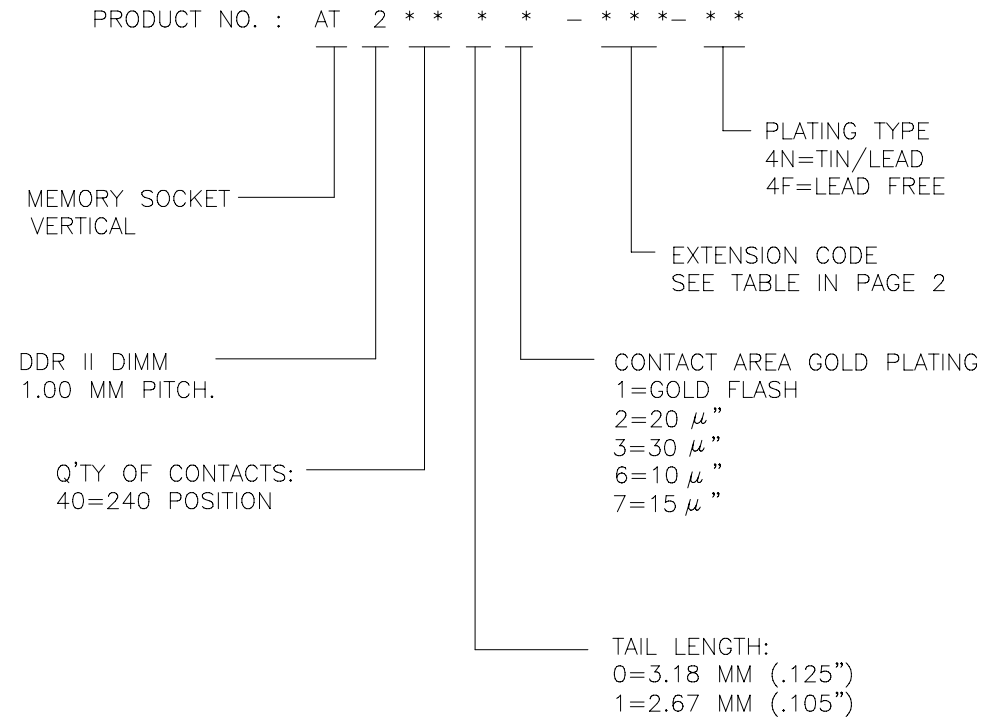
PRODUCT NO. : AT 2 * * * * – * * *– * *

PLATING TYPE
4N=TIN/LEAD
4F=LEAD FREE

MEMORY SOCKET
VERTICAL

EXTENSION CODE
SEE TABLE IN PAGE 2

DDR II DIMM
1.00 MM PITCH.

CONTACT AREA GOLD PLATING
1=GOLD FLASH
2=20 $\mu$"
3=30 $\mu$"
6=10 $\mu$"
7=15 $\mu$"

Q'TY OF CONTACTS:
40=240 POSITION

TAIL LENGTH:
0=3.18 MM (.125")
1=2.67 MM (.105")